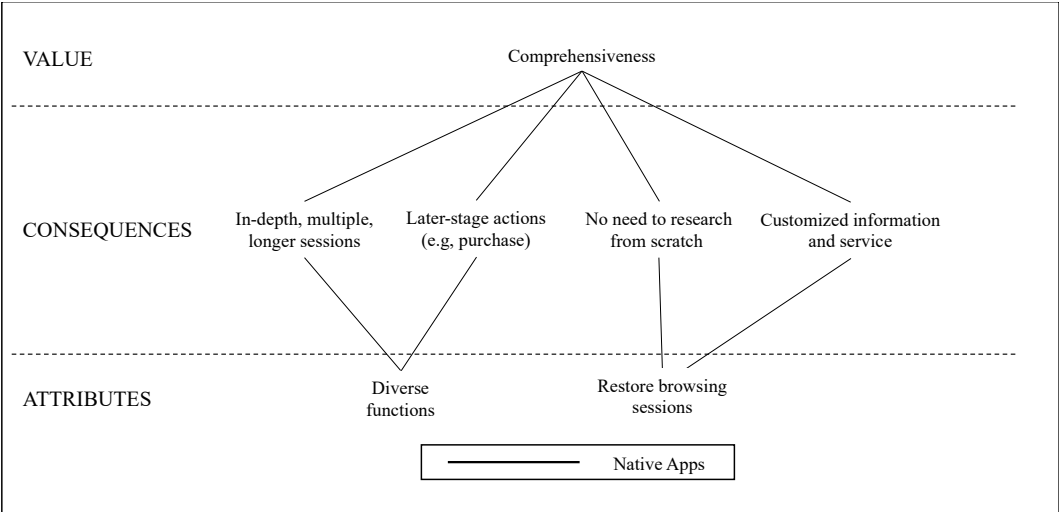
VALUE

Comprehensiveness

CONSEQUENCES

In-depth, multiple, longer sessions

Later-stage actions (e.g, purchase)

No need to research from scratch

Customized information and service

ATTRIBUTES

Diverse functions

Restore browsing sessions

Native Apps